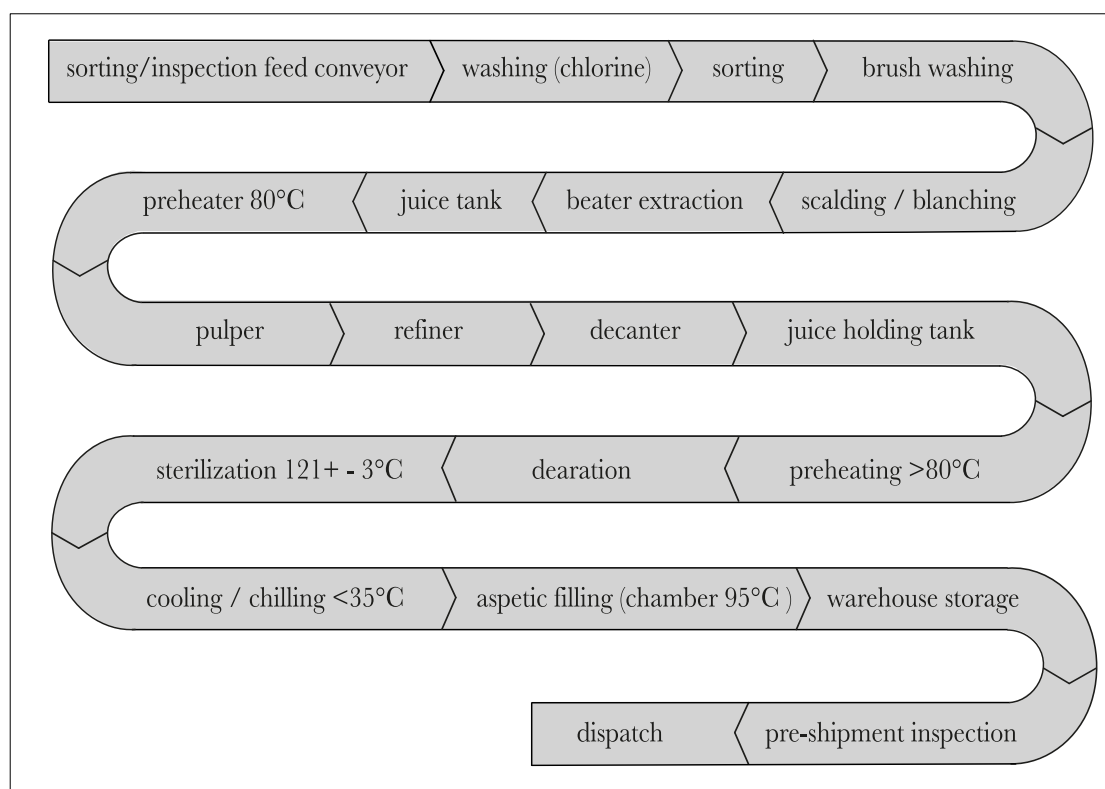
sorting/inspection feed conveyor
washing (chlorine)
sorting
brush washing
scalding / blanching
beater extraction
juice tank
preheater 80°C
pulper
refiner
decanter
juice holding tank
preheating >80°C
dearation
sterilization 121+ - 3°C
cooling / chilling <35°C
aspetic filling (chamber 95°C )
warehouse storage
pre-shipment inspection
dispatch